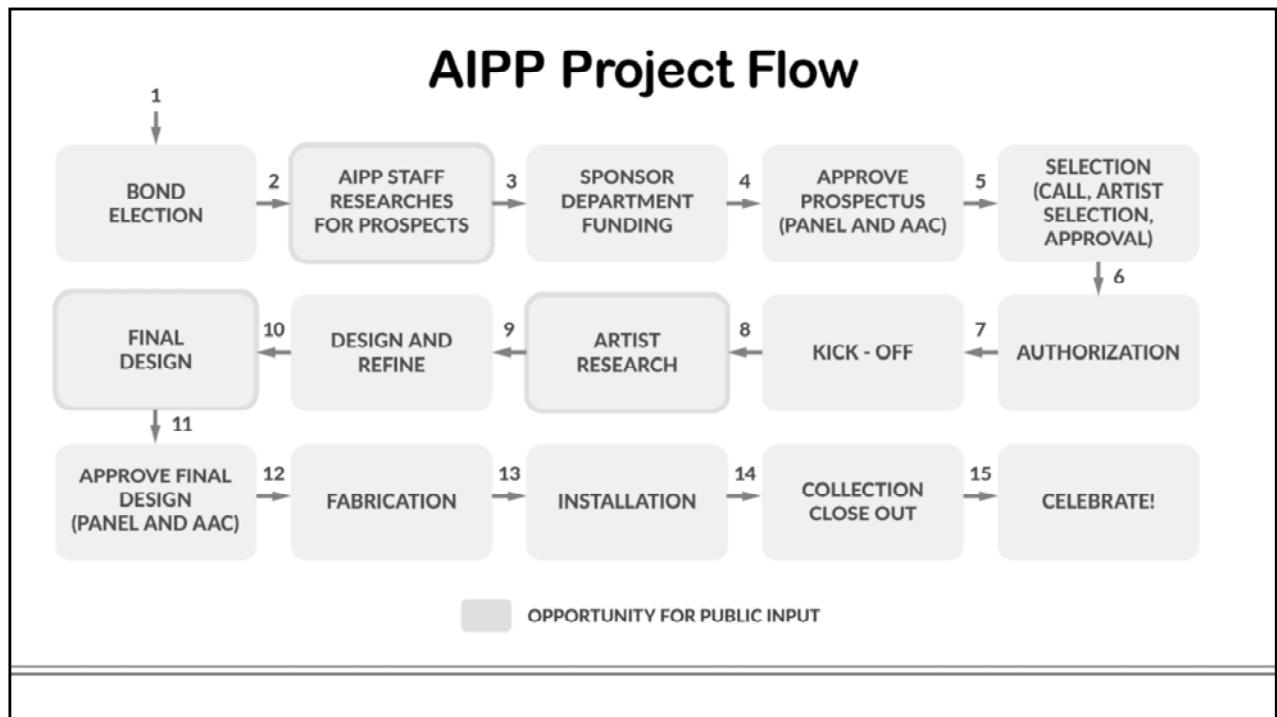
AIPP Project Flow

1

BOND ELECTION

2

AIPP STAFF RESEARCHES FOR PROSPECTS

3

SPONSOR DEPARTMENT FUNDING

4

APPROVE PROSPECTUS (PANEL AND AAC)

5

SELECTION (CALL, ARTIST SELECTION, APPROVAL)

6

AUTHORIZATION

7

KICK - OFF

8

ARTIST RESEARCH

9

DESIGN AND REFINE

10

FINAL DESIGN

11

APPROVE FINAL DESIGN (PANEL AND AAC)

12

FABRICATION

13

INSTALLATION

14

COLLECTION CLOSE OUT

15

CELEBRATE!

OPPORTUNITY FOR PUBLIC INPUT